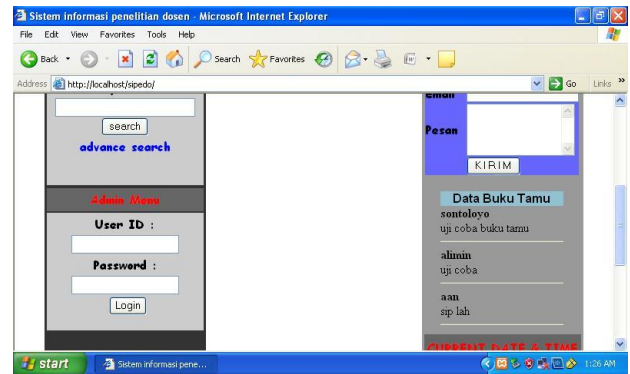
Sistem informasi penelitian dosen - Microsoft Internet Explorer

File Edit View Favorites Tools Help

Back Search Favorites

Address http://localhost/sipedo/ Go Links »

search

advance search

Admin Menu

User ID :

Password :

Login

Email

Pesan

KIRIM

Data Buku Tamu

sontoloyo
uji coba buku tamu

alimin
uji coba

aan
sip lah

CURRENT DATE & TIME

start Sistem informasi pene... 1:26 AM